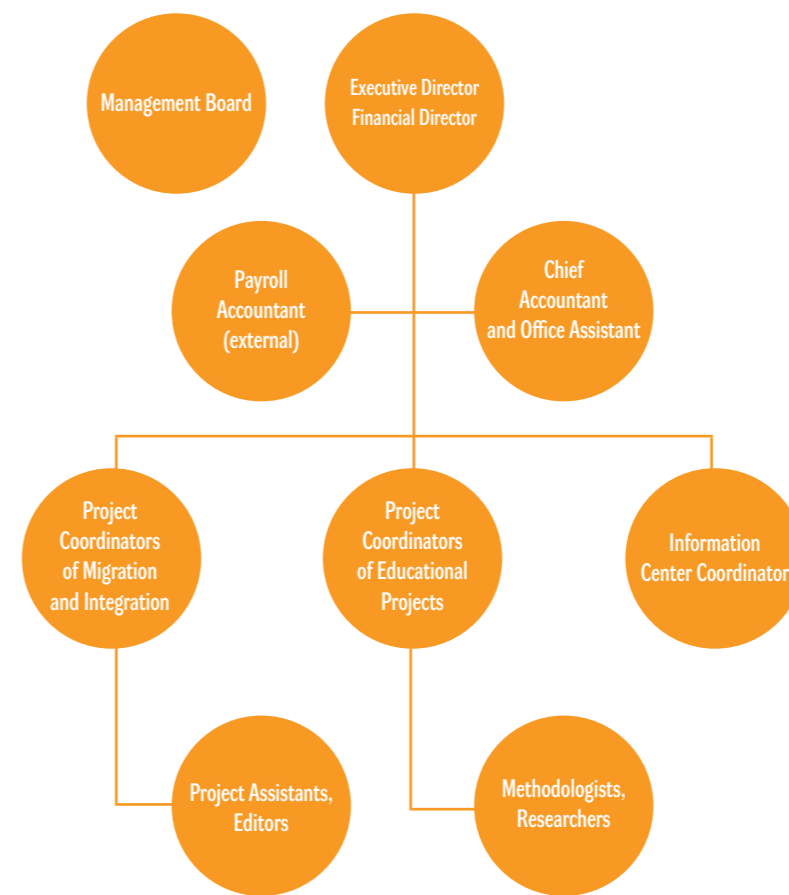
Management Board

Executive Director
Financial Director

Payroll Accountant (external)

Chief Accountant and Office Assistant

Project Coordinators of Migration and Integration

Project Coordinators of Educational Projects

Information Center Coordinator

Project Assistants, Editors

Methodologists, Researchers